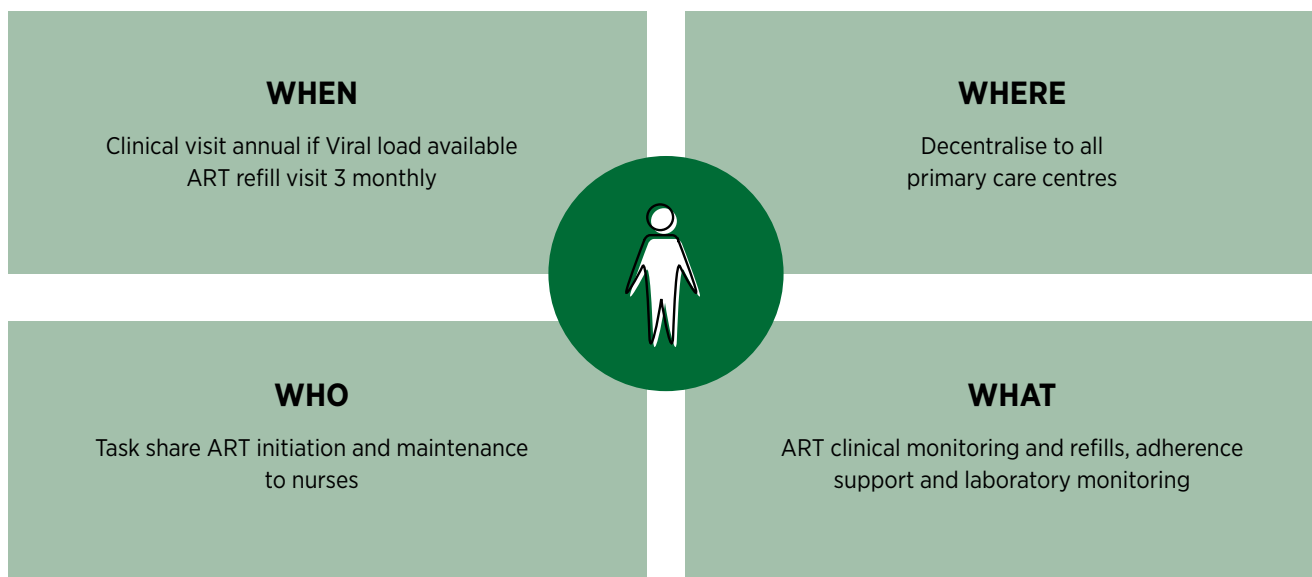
WHEN

Clinical visit annual if Viral load available ART refill visit 3 monthly

WHERE

Decentralise to all primary care centres

WHO

Task share ART initiation and maintenance to nurses

WHAT

ART clinical monitoring and refills, adherence support and laboratory monitoring